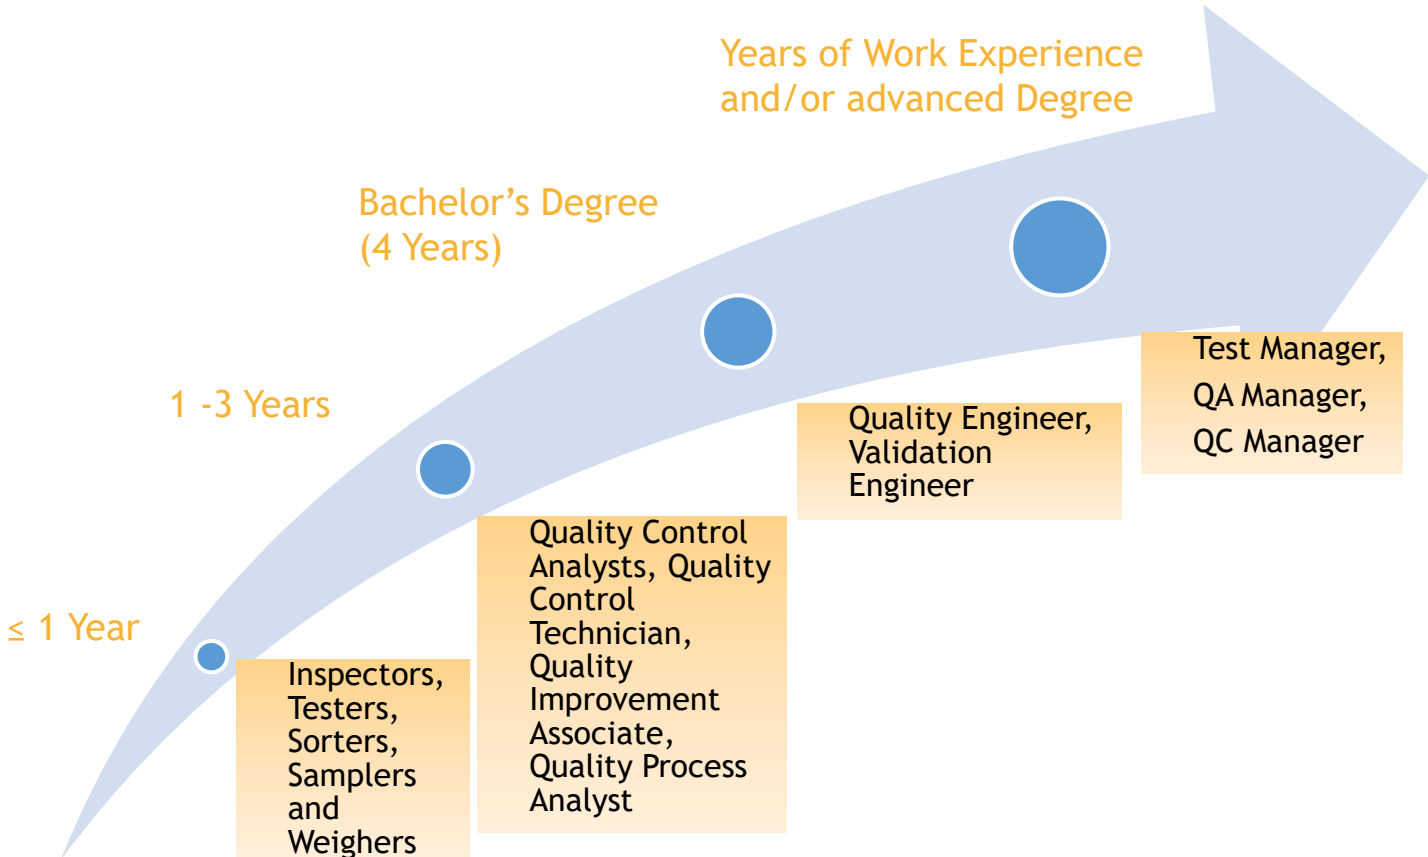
Years of Work Experience and/or advanced Degree

Bachelor's Degree (4 Years)

1 -3 Years

≤ 1 Year

Inspectors, Testers, Sorters, Samplers and Weighers

Quality Control Analysts, Quality Control Technician, Quality Improvement Associate, Quality Process Analyst

Quality Engineer, Validation Engineer

Test Manager, QA Manager, QC Manager